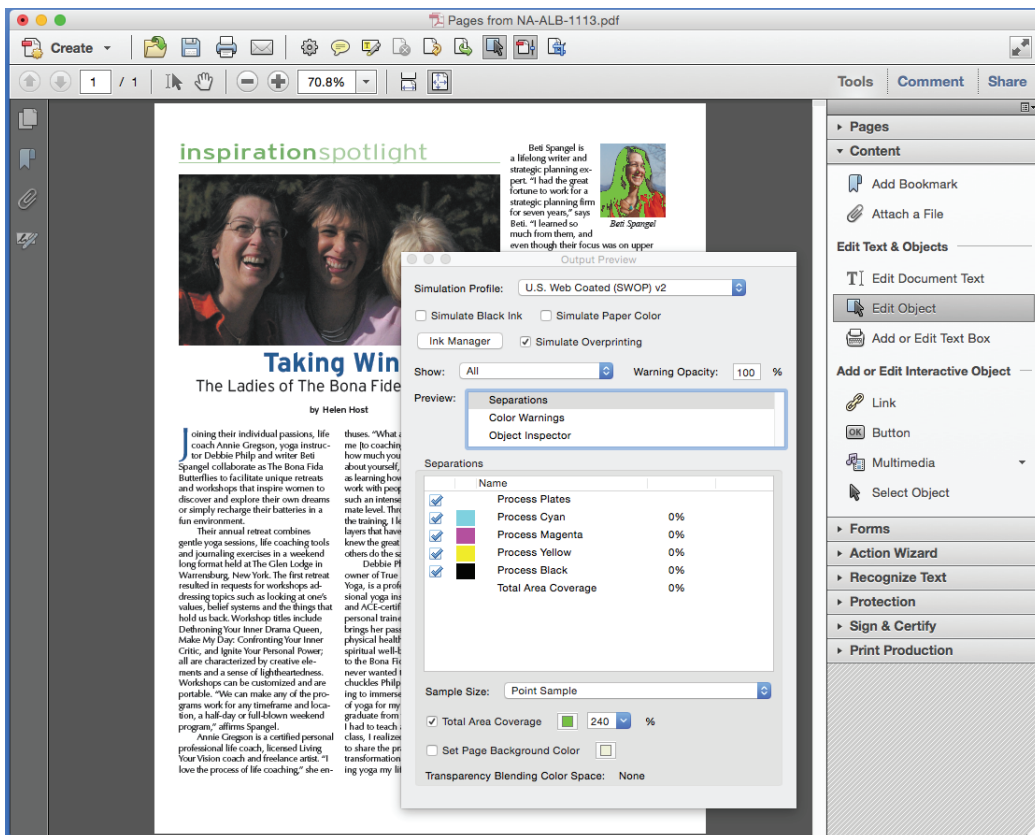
Pages from NA-ALB-1113.pdf

Create

1 / 1

70.8%

Tools Comment Share

inspirationspotlight

Beti Spangel is a lifelong writer and strategic planning expert. "I had the great fortune to work for a strategic planning firm for seven years," says Beti. "I learned so much from them, and even though their focus was on upper

Beti Spangel

Taking Win

The Ladies of The Bona Fide

by Helen Host

Joining their individual passions, life coach Annie Gregson, yoga instructor Debbie Philp and writer Beti Spangel collaborate as The Bona Fida Butterflies to facilitate unique retreats and workshops that inspire women to discover and explore their own dreams or simply recharge their batteries in a fun environment.

Their annual retreat combines gentle yoga sessions, life coaching tools and journaling exercises in a weekend long format held at The Glen Lodge in Warrensburg, New York. The first retreat resulted in requests for workshops addressing topics such as looking at one's values, belief systems and the things that hold us back. Workshop titles include Dethroning Your Inner Drama Queen, Make My Day: Confronting Your Inner Critic, and Ignite Your Personal Power; all are characterized by creative elements and a sense of lightheartedness. Workshops can be customized and are portable. "We can make any of the programs work for any timeframe and location, a half-day or full-blown weekend program," affirms Spangel.

Annie Gregson is a certified personal professional life coach, licensed Living Your Vision coach and freelance artist. "I love the process of life coaching," she en-

thuses. "What a me [to coachin how much you about yourself, as learning how work with peop such an intense mate level. Thr the training. I le layers that have knew the great others do the s

Debbie Ph owner of True Yoga, is a prof sional yoga ins and ACE-certif personal traine brings her pas physical health spiritual well-b to the Bona Fi never wanted t chuckles Philp ing to immers of yoga for my graduate from I had to teach class, I realize to share the p transformation ing yoga my li

Output Preview

Simulation Profile: U.S. Web Coated (SWOP) v2

Simulate Black Ink Simulate Paper Color

Ink Manager Simulate Overprinting

Show: All Warning Opacity: 100 %

Preview: Separations
Color Warnings
Object Inspector

Separations

| | | Name | |
|---|---|---|---|
| ✓ | | Process Plates | |
| ✓ | | Process Cyan | 0% |
| ✓ | | Process Magenta | 0% |
| ✓ | | Process Yellow | 0% |
| ✓ | | Process Black | 0% |
| | | Total Area Coverage | 0% |

Sample Size: Point Sample

Total Area Coverage 240 %

Set Page Background Color

Transparency Blending Color Space: None

Pages
Content
Add Bookmark
Attach a File
Edit Text & Objects
Edit Document Text
Edit Object
Add or Edit Text Box
Add or Edit Interactive Object
Link
Button
Multimedia
Select Object
Forms
Action Wizard
Recognize Text
Protection
Sign & Certify
Print Production